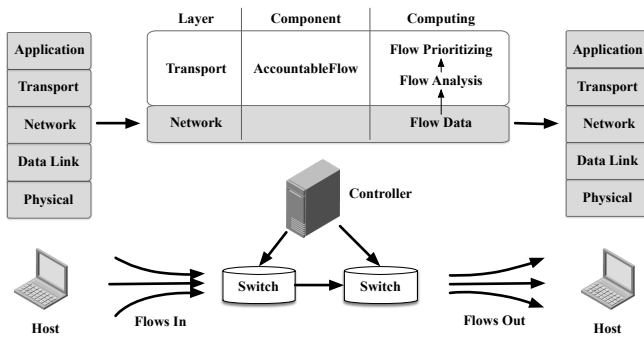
Application
Transport
Network
Data Link
Physical

| Layer | Component | Computing |
|---|---|---|
| Transport | AccountableFlow | Flow Prioritizing<br>Flow Analysis |
| Network | | Flow Data |

Application
Transport
Network
Data Link
Physical

Controller

Switch
Switch

Host
Flows In
Flows Out
Host